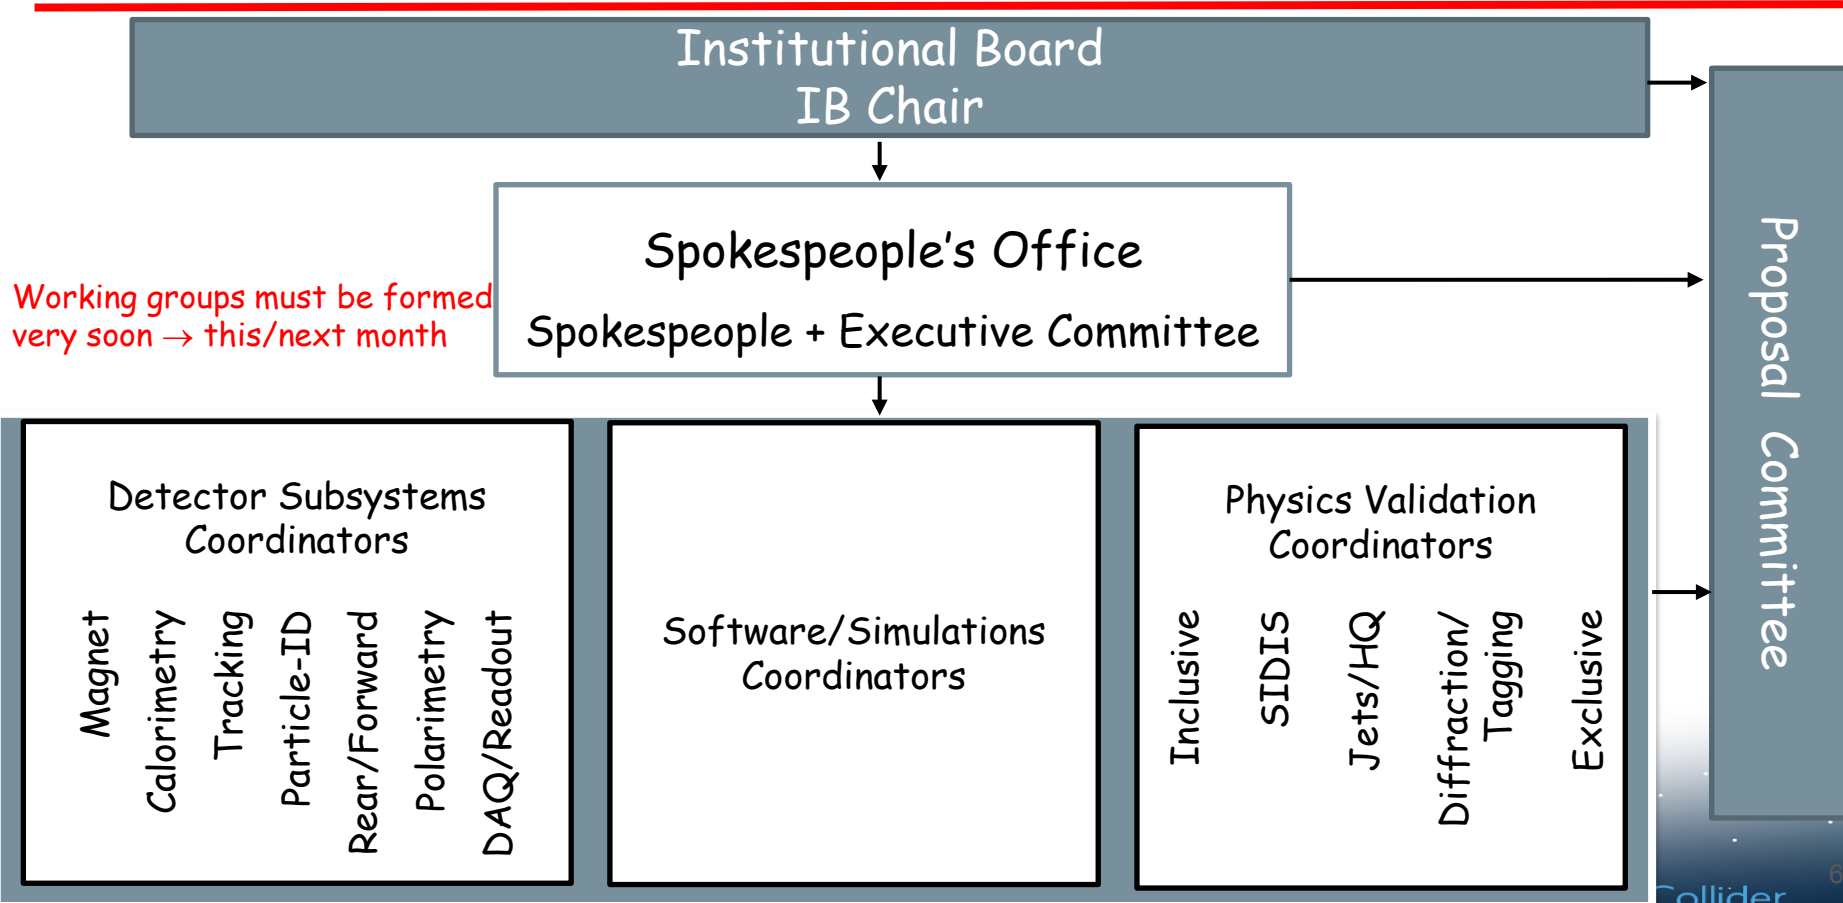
Institutional Board
IB Chair

Spokespeople's Office

Spokespeople + Executive Committee

Working groups must be formed very soon → this/next month

Detector Subsystems Coordinators

Magnet

Calorimetry

Tracking

Particle-ID

Rear/Forward

Polarimetry

DAQ/Readout

Software/Simulations Coordinators

Physics Validation Coordinators

Inclusive

SIDIS

Jets/HQ

Diffraction/ Tagging

Exclusive

Proposal Committee

Collider

6